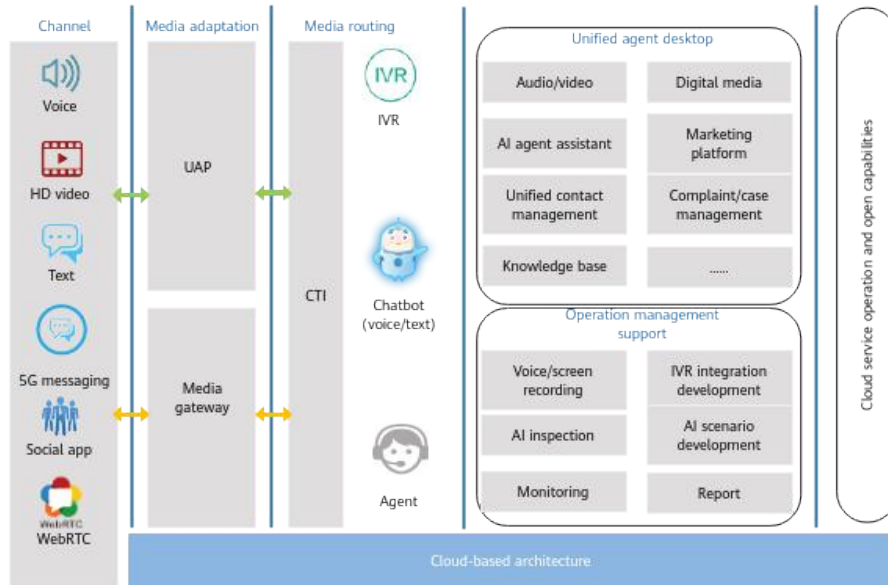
Channel

Voice

HD video

Text

5G messaging

Social app

WebRTC
WebRTC

Media adaptation

UAP

Media gateway

Media routing

CTI

IVR
IVR

Chatbot (voice/text)

Agent

Unified agent desktop

Audio/video

Digital media

AI agent assistant

Marketing platform

Unified contact management

Complaint/case management

Knowledge base

......

Operation management support

Voice/screen recording

IVR integration development

AI inspection

AI scenario development

Monitoring

Report

Cloud service operation and open capabilities

Cloud-based architecture